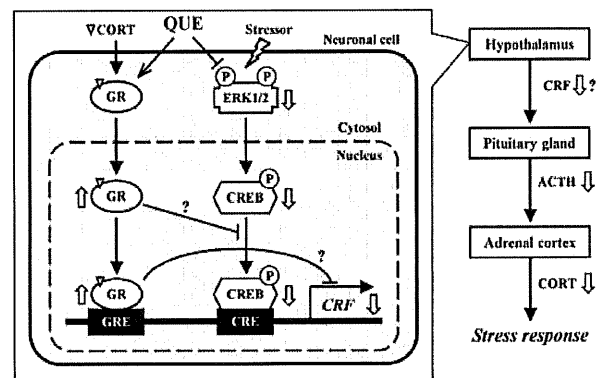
∇CORT

QUE

Stressor

Neuronal cell

GR

P P

ERK1/2 ⇩

Cytosol

Nucleus

⇧ GR

?

CREB P ⇩

?

⇧ GR

CREB P ⇩

CRF ⇩

GRE

CRE

Hypothalamus

CRF ⇩ ?

Pituitary gland

ACTH ⇩

Adrenal cortex

CORT ⇩

Stress response